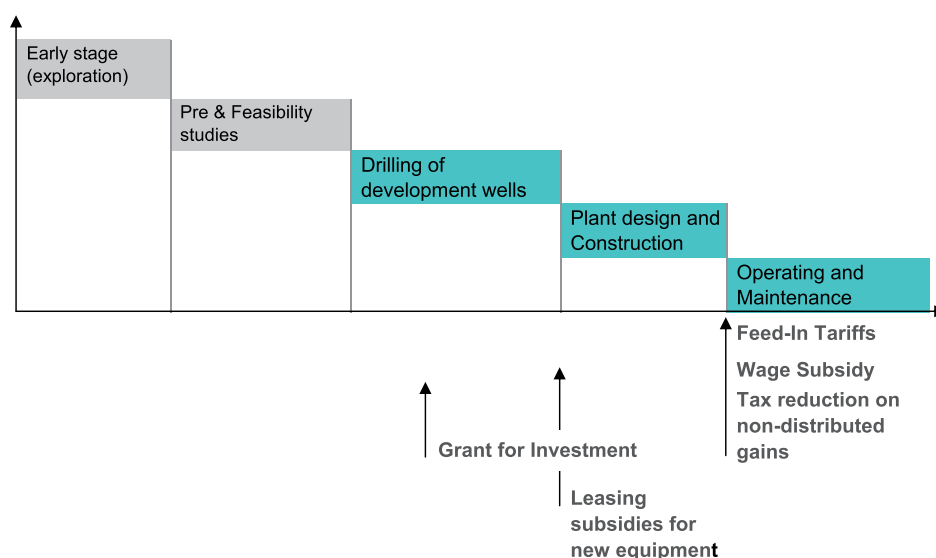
Early stage (exploration)

Pre & Feasibility studies

Drilling of development wells

Plant design and Construction

Operating and Maintenance

Feed-In Tariffs

Wage Subsidy

Tax reduction on non-distributed gains

Grant for Investment

Leasing subsidies for new equipment